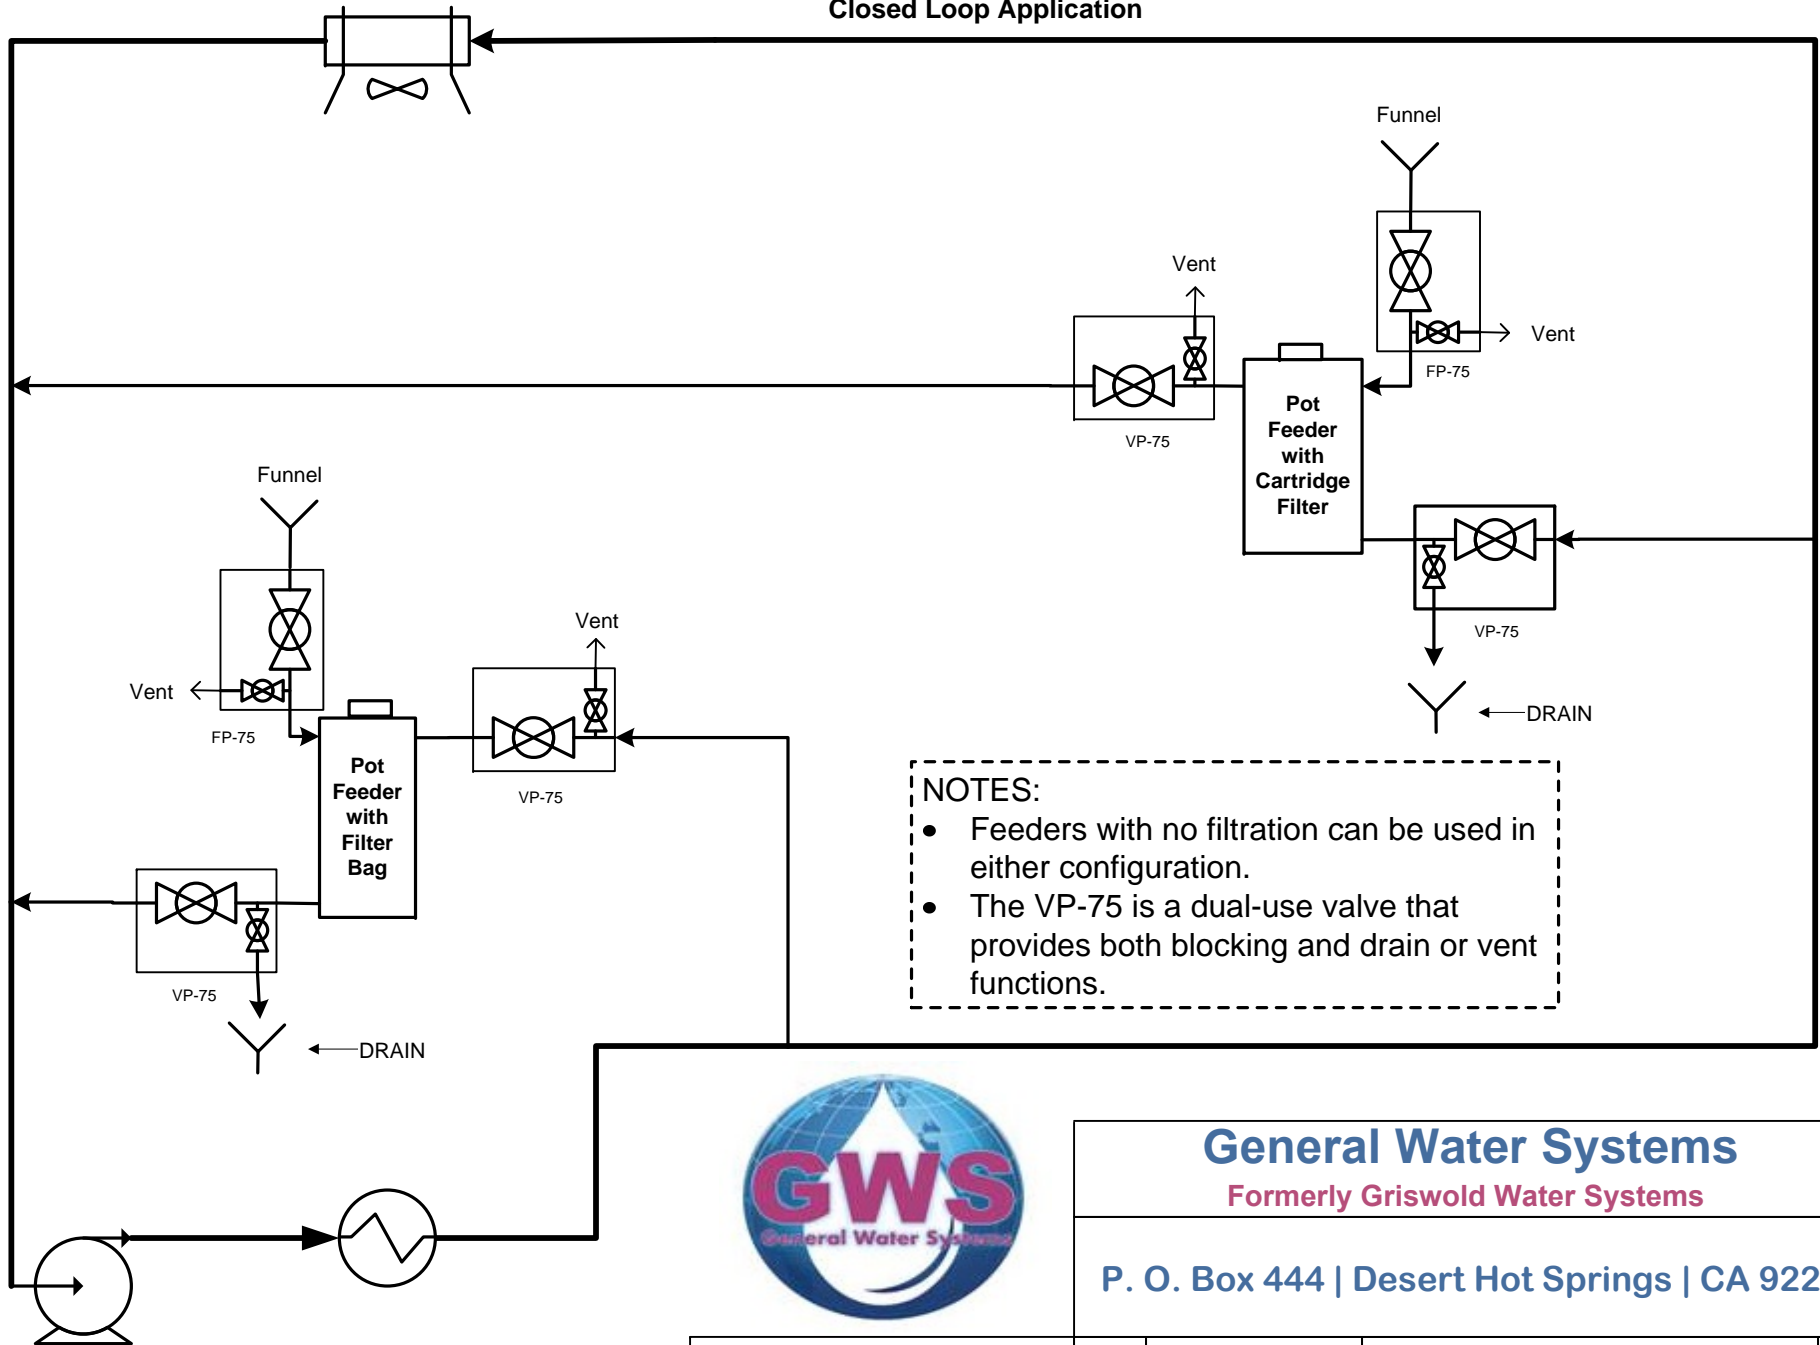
Closed Loop Application

Funnel

Vent

Vent

FP-75

Pot Feeder with Cartridge Filter

VP-75

VP-75

DRAIN

Funnel

Vent

Vent

FP-75

Pot Feeder with Filter Bag

VP-75

VP-75

DRAIN

NOTES:
• Feeders with no filtration can be used in either configuration.
• The VP-75 is a dual-use valve that provides both blocking and drain or vent functions.

GWS
General Water Systems

General Water Systems
Formerly Griswold Water Systems

P. O. Box 444 | Desert Hot Springs | CA 922